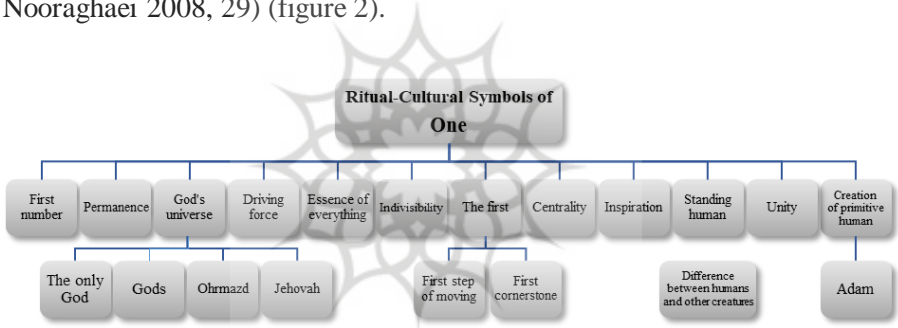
Nooraghaei 2008, 29) (figure 2).

Ritual-Cultural Symbols of One

First number

Permanence

God's universe

Driving force

Essence of everything

Indivisibility

The first

Centrality

Inspiration

Standing human

Unity

Creation of primitive human

The only God

Gods

Ohrmazd

Jehovah

First step of moving

First cornerstone

Difference between humans and other creatures

Adam